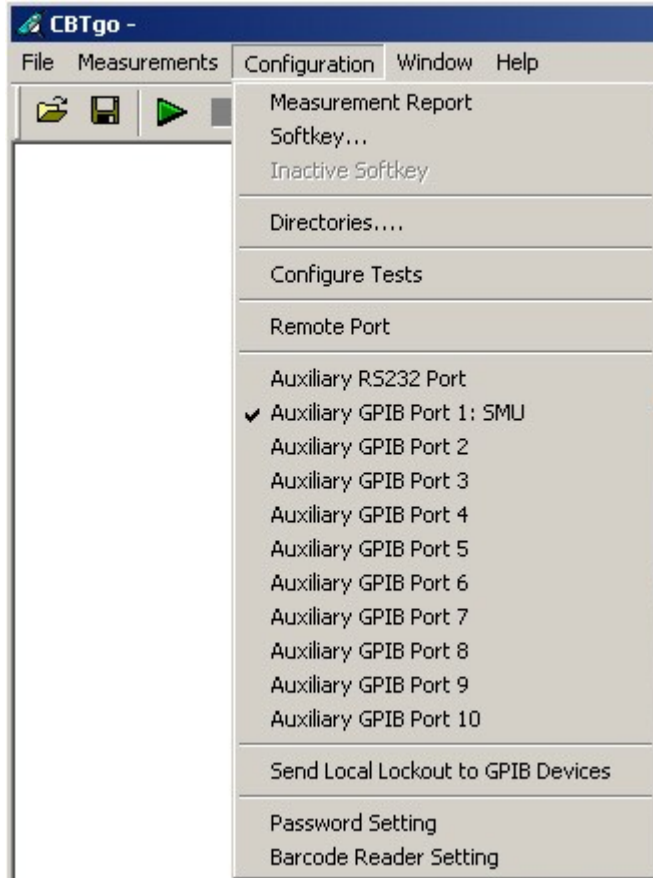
CBTgo -

File Measurements Configuration Window Help

Measurement Report
Softkey...
Inactive Softkey

Directories....

Configure Tests

Remote Port

Auxiliary RS232 Port
✔ Auxiliary GPIB Port 1: SMU
Auxiliary GPIB Port 2
Auxiliary GPIB Port 3
Auxiliary GPIB Port 4
Auxiliary GPIB Port 5
Auxiliary GPIB Port 6
Auxiliary GPIB Port 7
Auxiliary GPIB Port 8
Auxiliary GPIB Port 9
Auxiliary GPIB Port 10

Send Local Lockout to GPIB Devices

Password Setting
Barcode Reader Setting